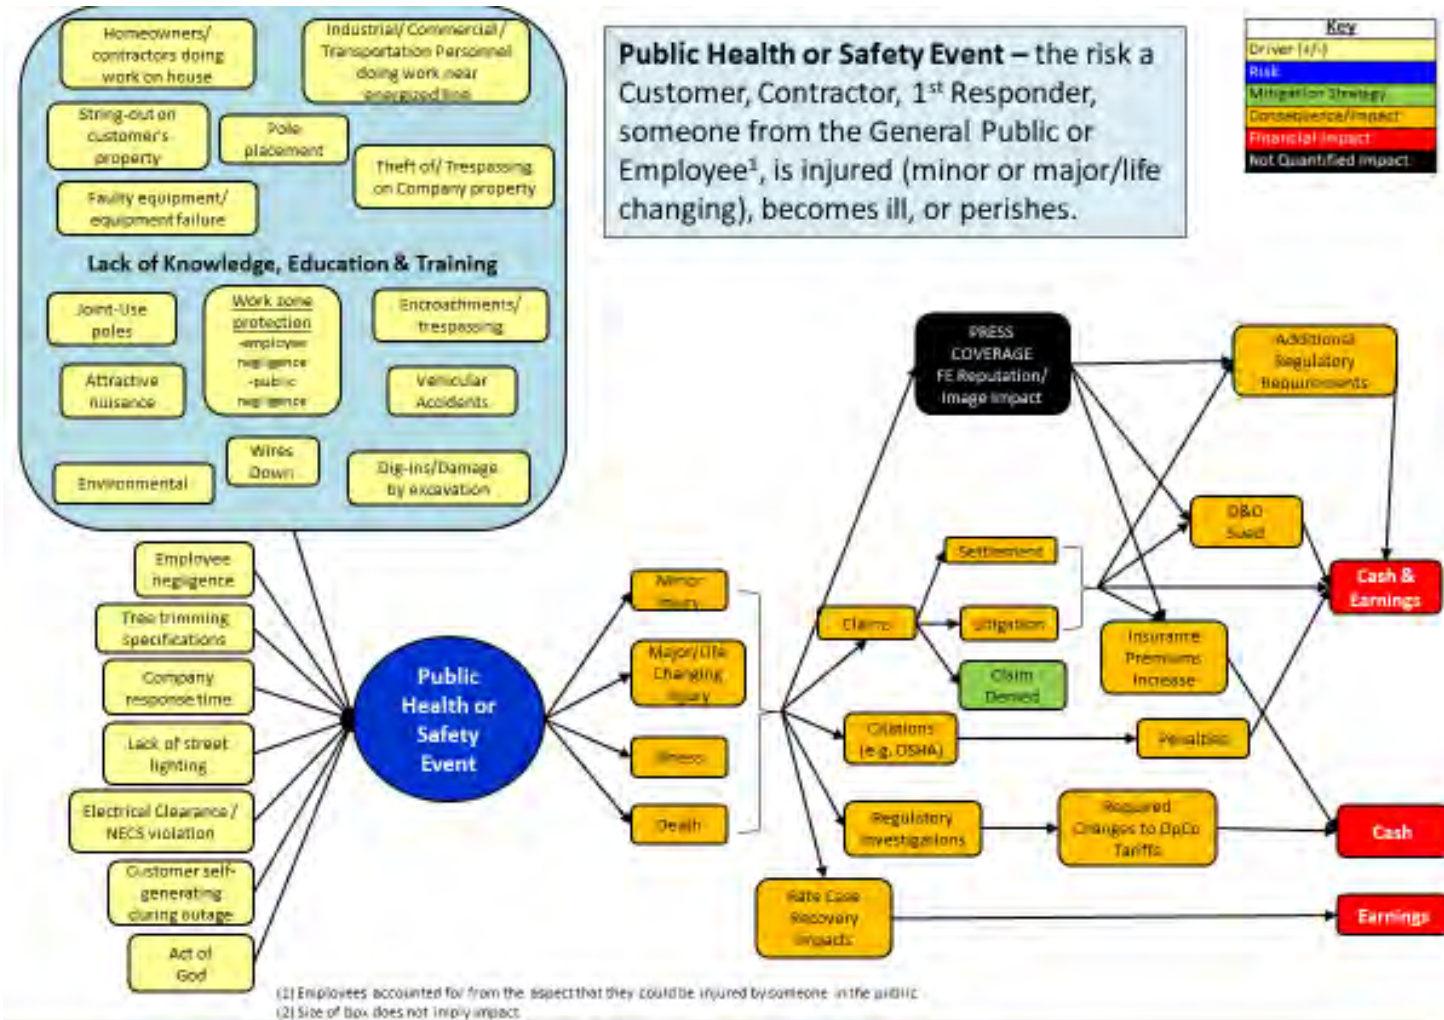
Homeowners/ contractors doing work on house

Industrial/ Commercial/ Transportation Personnel doing work near energized line

String-out on customer's property

Pole placement

Theft of/ Trespassing on Company property

Faulty equipment/ equipment failure

Lack of Knowledge, Education & Training

Joint-Use poles

Work zone protection -employee negligence -public negligence

Encroachments/ trespassing

Attractive nuisance

Vehicular Accidents

Environmental

Wires Down

Dig-ins/Damage by excavation

Public Health or Safety Event – the risk a Customer, Contractor, 1st Responder, someone from the General Public or Employee¹, is injured (minor or major/life changing), becomes ill, or perishes.

Key
Driver (+/-)
Risk
Mitigation Strategy
Consequence/Impact
Financial Impact
Not Quantified Impact

Employee negligence

Tree trimming specifications

Company response time

Lack of street lighting

Electrical Clearance / NECS violation

Customer self-generating during outage

Act of God

Public Health or Safety Event

Minor Injury

Major/Life Changing Injury

Illness

Death

PRESS COVERAGE FE Reputation/ Image Impact

Additional Regulatory Requirements

D&O Sued

Settlement

Claims

Litigation

Claim Denied

Insurance Premiums Increase

Cash & Earnings

Citations (e.g. OSHA)

Penalties

Regulatory Investigations

Required Changes to OpCo Tariffs

Cash

Rate Case Recovery Impacts

Earnings

(1) Employees accounted for from the aspect that they could be injured by someone in the public
(2) Size of box does not imply impact